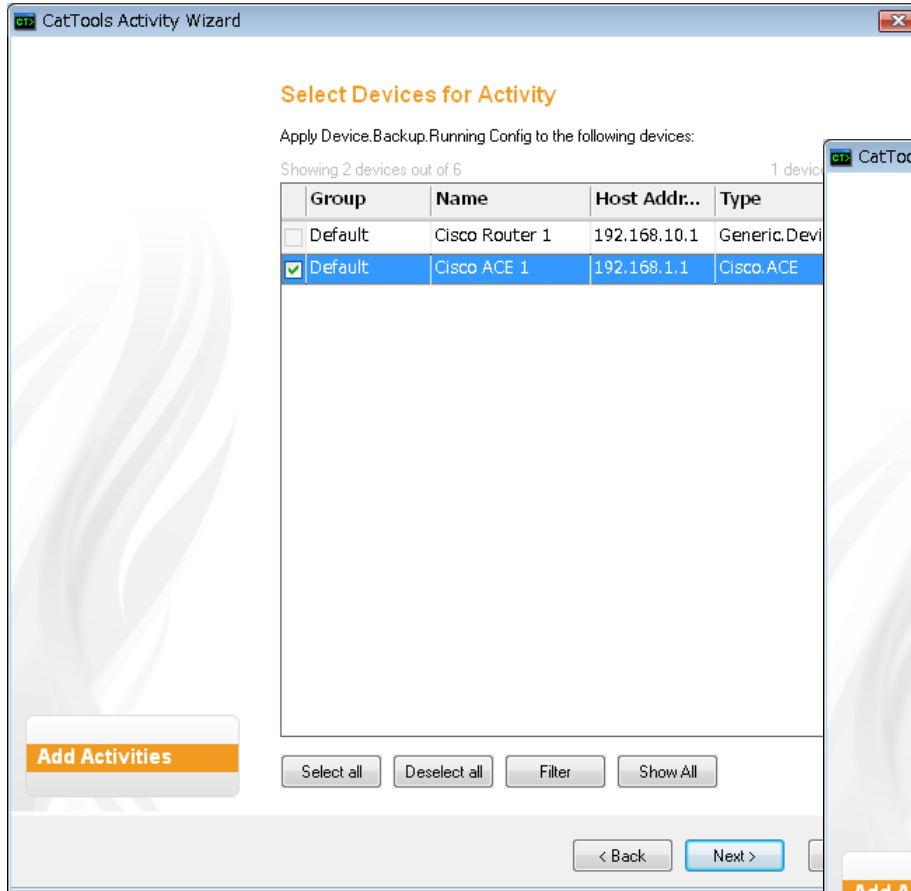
CatTools Activity Wizard

Select Devices for Activity

Apply Device.Backup.Running Config to the following devices:

Showing 2 devices out of 6

1 device

CatToo

| | Group | Name | Host Addr... | Type |
|---|---|---|---|---|
| ☐ | Default | Cisco Router 1 | 192.168.10.1 | Generic.Devi |
| ☑ | Default | Cisco ACE 1 | 192.168.1.1 | Cisco.ACE |

Add Activities

Select all   Deselect all   Filter   Show All

< Back   Next >

Add A